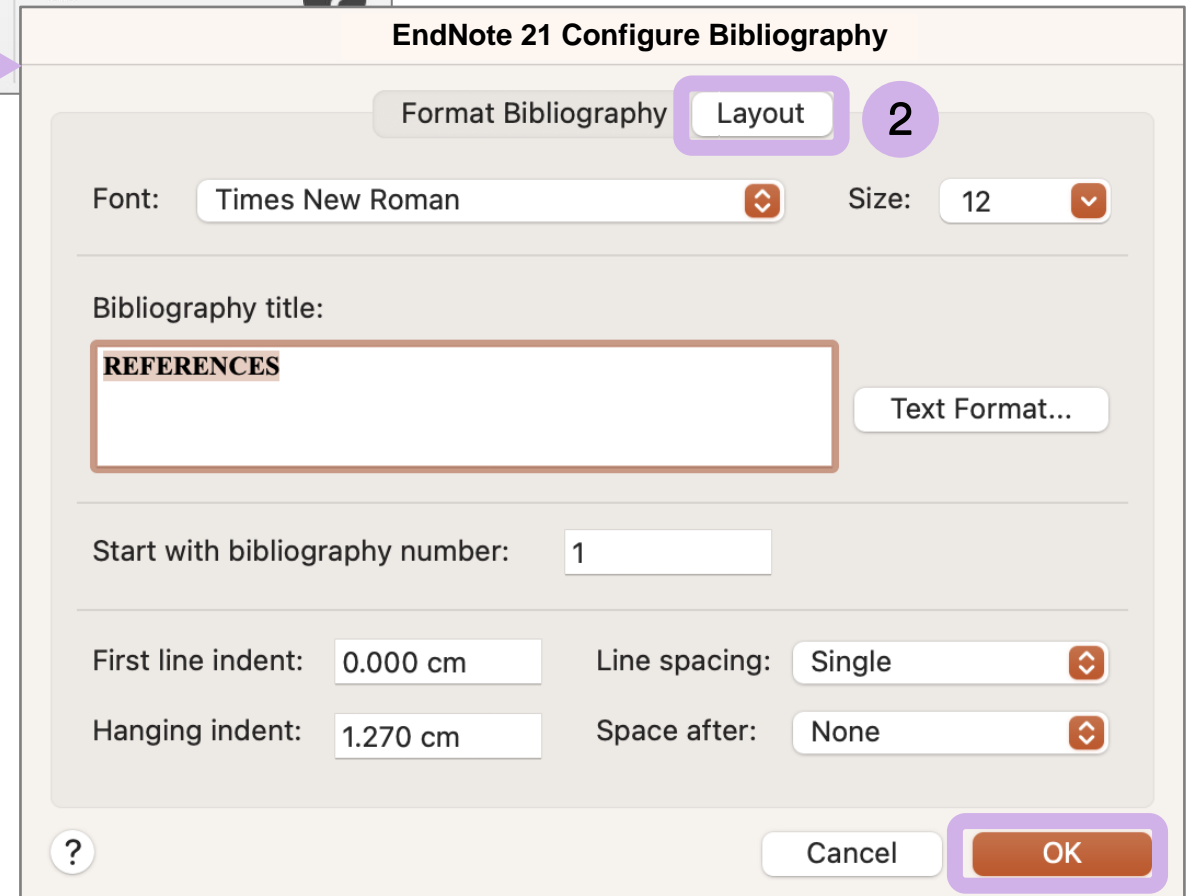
EndNote 21 Configure Bibliography

Format Bibliography Layout 2

Font: Times New Roman Size: 12

Bibliography title:

REFERENCES

Text Format...

Start with bibliography number: 1

First line indent: 0.000 cm Line spacing: Single

Hanging indent: 1.270 cm Space after: None

?

Cancel OK